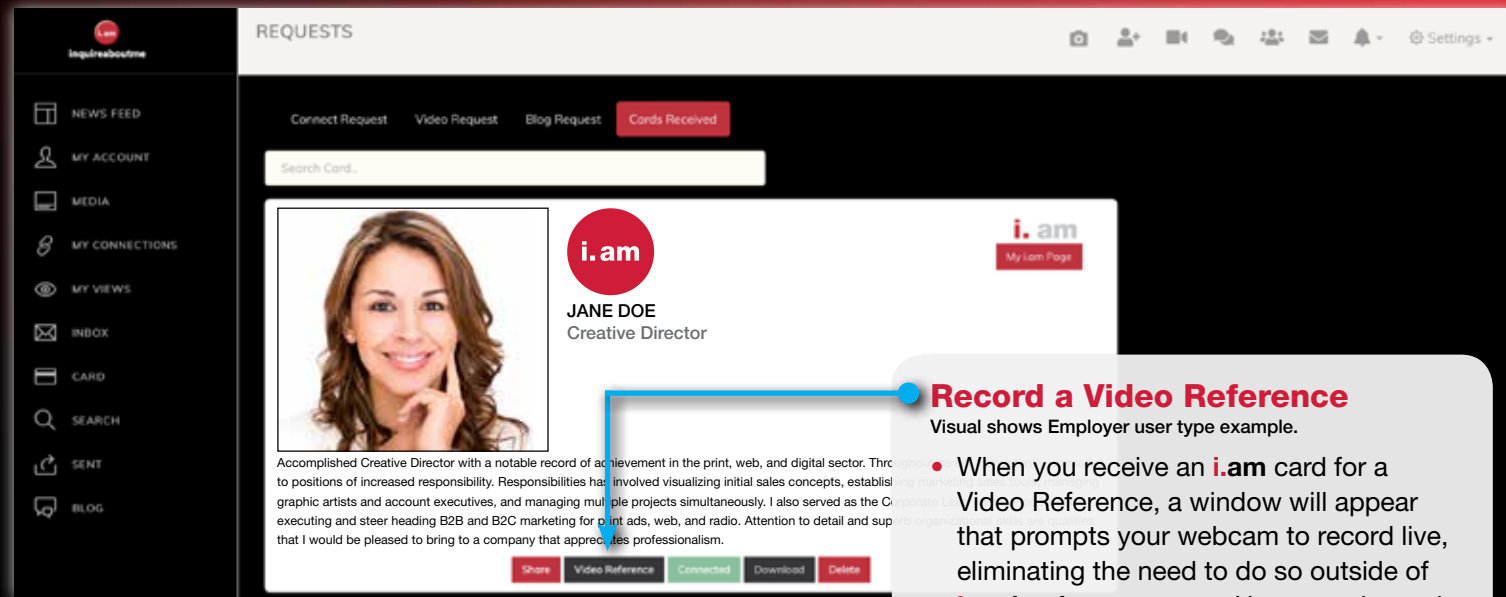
i.am
inquireaboutme

NEWS FEED
MY ACCOUNT
MEDIA
MY CONNECTIONS
MY VIEWS
INBOX
CARD
SEARCH
SENT
BLOG

REQUESTS

Settings

Connect Request
Video Request
Blog Request
Cards Received

Search Card..

i.am
JANE DOE
Creative Director

i. am
My i.am Page

Accomplished Creative Director with a notable record of achievement in the print, web, and digital sector. Throughout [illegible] to positions of increased responsibility. Responsibilities has involved visualizing initial sales concepts, establishing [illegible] graphic artists and account executives, and managing multiple projects simultaneously. I also served as the Corporate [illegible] executing and steer heading B2B and B2C marketing for print ads, web, and radio. Attention to detail and sup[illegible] that I would be pleased to bring to a company that appreciates professionalism.

Share
Video Reference
Connected
Download
Delete

Record a Video Reference
Visual shows Employer user type example.

• When you receive an i.am card for a Video Reference, a window will appear that prompts your webcam to record live, eliminating the need to do so outside of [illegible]